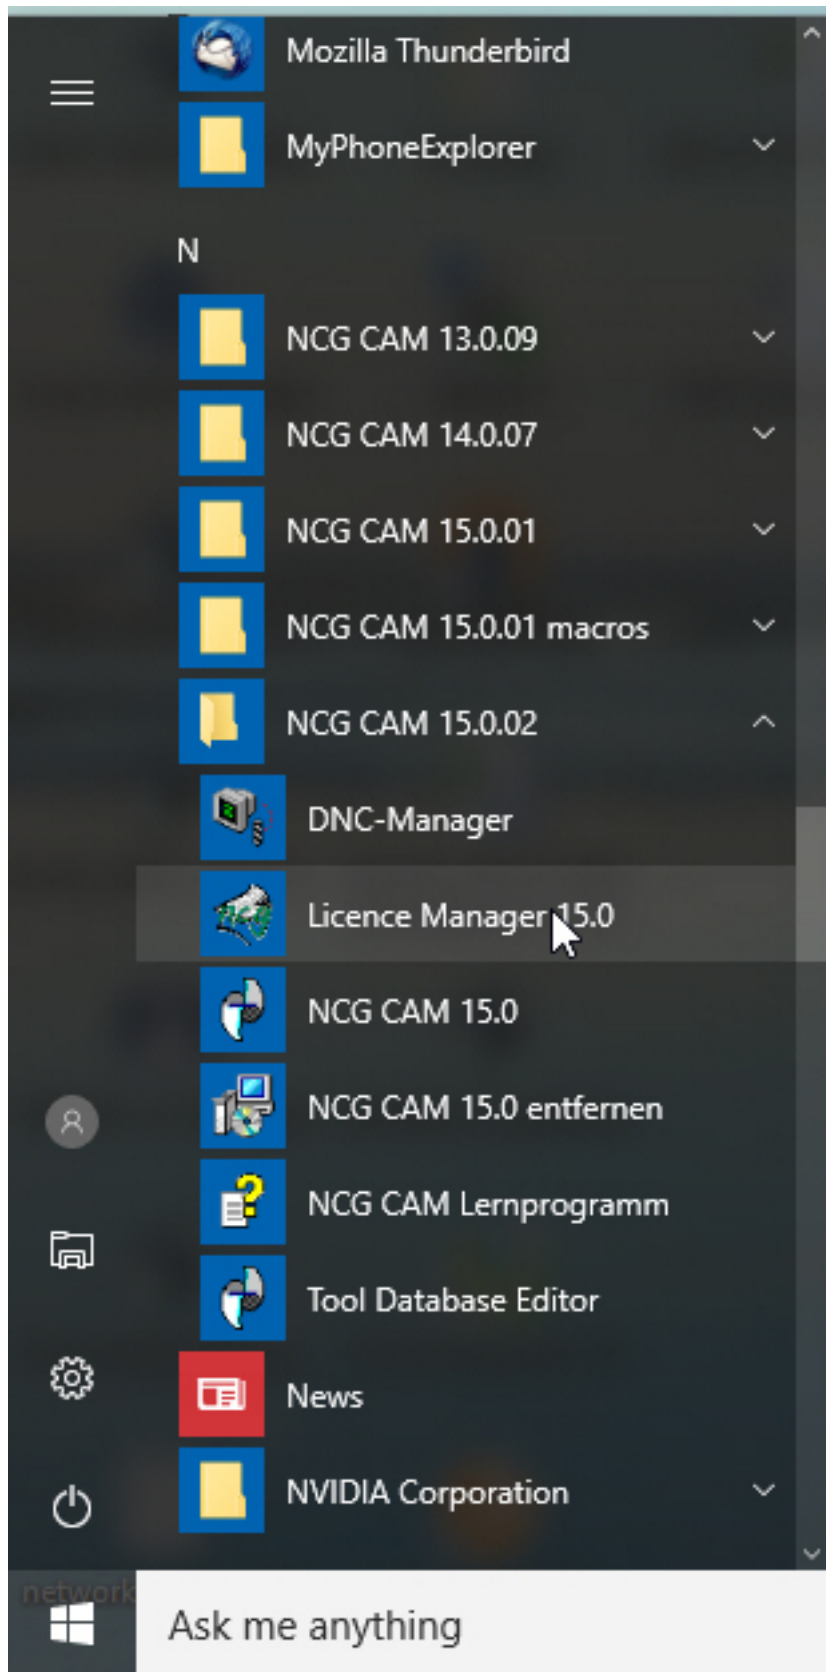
Mozilla Thunderbird

MyPhoneExplorer

N

NCG CAM 13.0.09

NCG CAM 14.0.07

NCG CAM 15.0.01

NCG CAM 15.0.01 macros

NCG CAM 15.0.02

DNC-Manager

Licence Manager 15.0

NCG CAM 15.0

NCG CAM 15.0 entfernen

NCG CAM Lernprogramm

Tool Database Editor

News

NVIDIA Corporation

network

Ask me anything